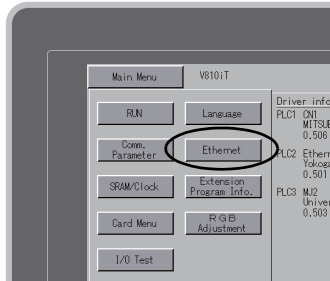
Main Menu
V810iT
RUN
Language
Comm. Parameter
Ethernet
SRAM/Clock
Extension Program Info.
Card Menu
R G B Adjustment
I/O Test
Driver info
PLC1 CN1
MITSUB
0.506
PLC2 Ethern
Yokoga
0.501
PLC3 MJ2
Univer
0.503